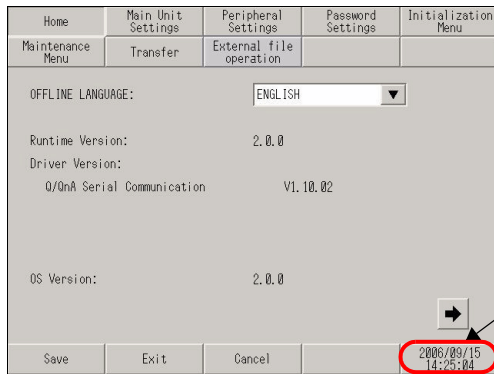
Home | Main Unit Settings | Peripheral Settings | Password Settings | Initialization Menu
Maintenance Menu | Transfer | External file operation

OFFLINE LANGUAGE: ENGLISH

Runtime Version: 2.0.0
Driver Version:
Q/QnA Serial Communication V1.10.02

OS Version: 2.0.0

Save | Exit | Cancel | 2006/09/15 14:25:04